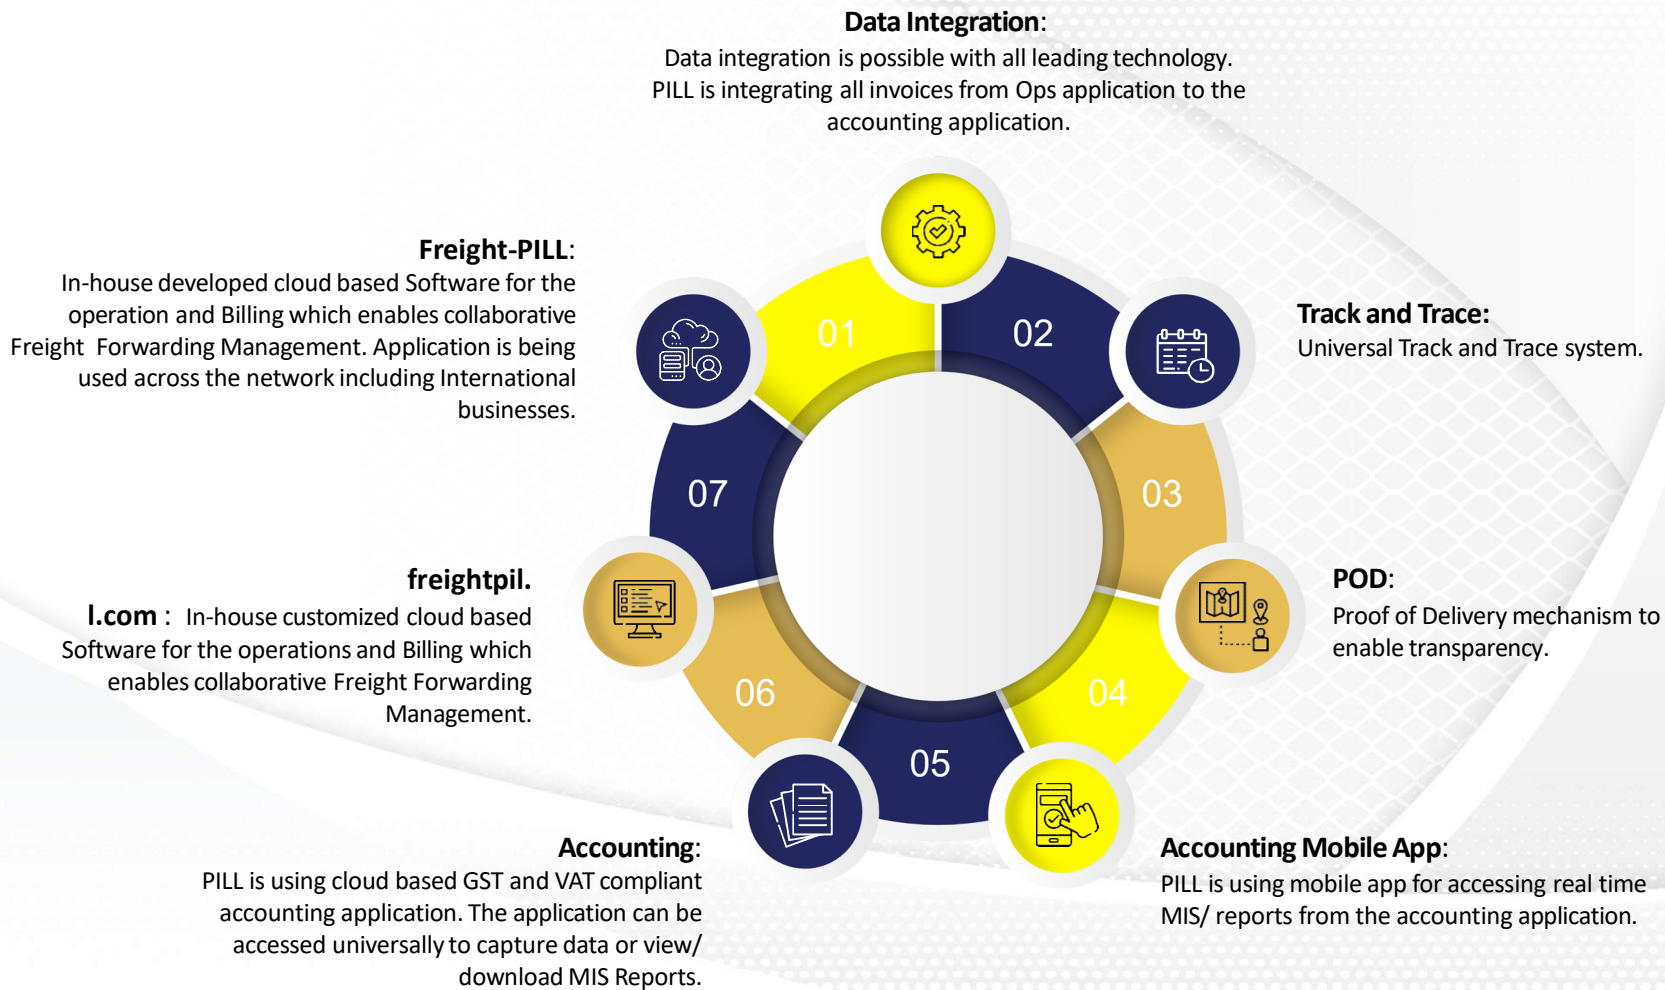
Data Integration:
Data integration is possible with all leading technology. PILL is integrating all invoices from Ops application to the accounting application.

Freight-PILL:
In-house developed cloud based Software for the operation and Billing which enables collaborative Freight Forwarding Management. Application is being used across the network including International businesses.

Track and Trace:
Universal Track and Trace system.

01

02

07

03

freightpil.
l.com : In-house customized cloud based Software for the operations and Billing which enables collaborative Freight Forwarding Management.

POD:
Proof of Delivery mechanism to enable transparency.

06

04

05

Accounting:
PILL is using cloud based GST and VAT compliant accounting application. The application can be accessed universally to capture data or view/ download MIS Reports.

Accounting Mobile App:
PILL is using mobile app for accessing real time MIS/ reports from the accounting application.